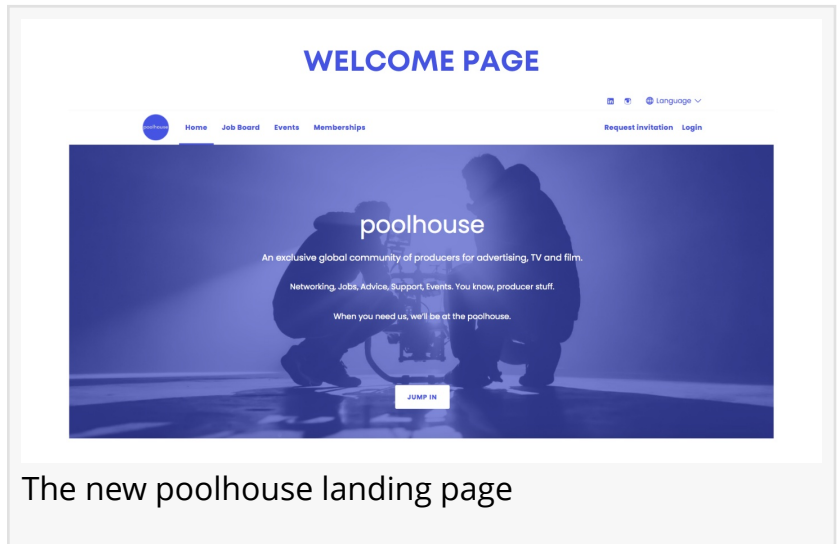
WELCOME PAGE

Language

poolhouse

Home Job Board Events Memberships

Request invitation Login

poolhouse

An exclusive global community of producers for advertising, TV and film.

Networking, Jobs, Advice, Support, Events. You know, producer stuff.

When you need us, we'll be at the poolhouse.

JUMP IN

The new poolhouse landing page